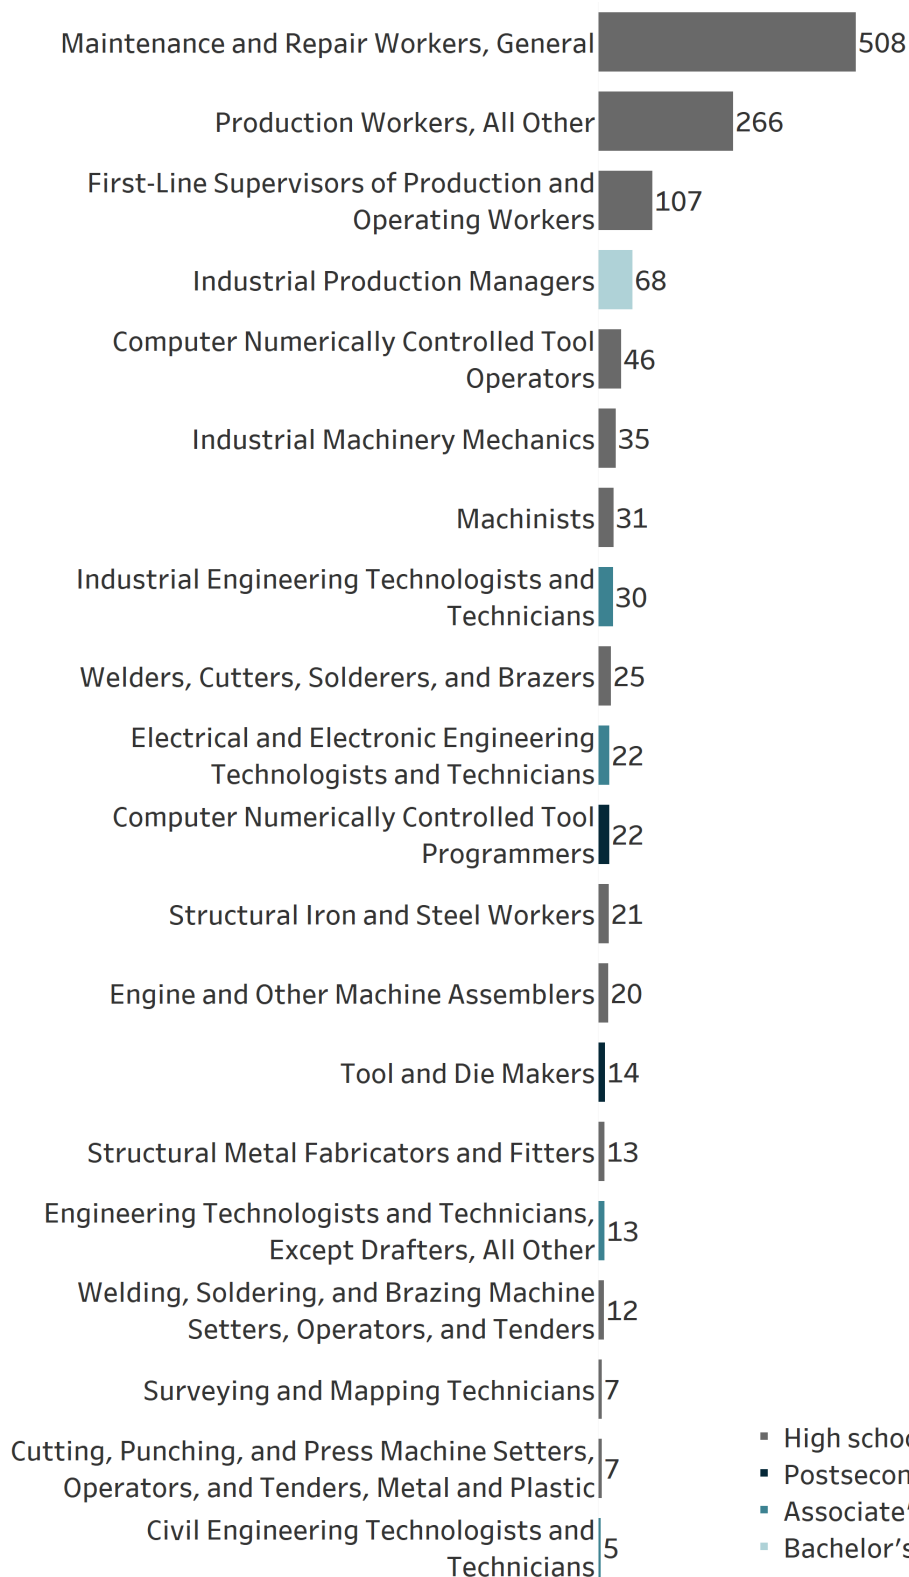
Maintenance and Repair Workers, General 508
Production Workers, All Other 266
First-Line Supervisors of Production and Operating Workers 107
Industrial Production Managers 68
Computer Numerically Controlled Tool Operators 46
Industrial Machinery Mechanics 35
Machinists 31
Industrial Engineering Technologists and Technicians 30
Welders, Cutters, Solderers, and Brazers 25
Electrical and Electronic Engineering Technologists and Technicians 22
Computer Numerically Controlled Tool Programmers 22
Structural Iron and Steel Workers 21
Engine and Other Machine Assemblers 20
Tool and Die Makers 14
Structural Metal Fabricators and Fitters 13
Engineering Technologists and Technicians, Except Drafters, All Other 13
Welding, Soldering, and Brazing Machine Setters, Operators, and Tenders 12
Surveying and Mapping Technicians 7
Cutting, Punching, and Press Machine Setters, Operators, and Tenders, Metal and Plastic 7
Civil Engineering Technologists and Technicians 5

High scho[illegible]
Postsecon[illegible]
Associate'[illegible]
Bachelor's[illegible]